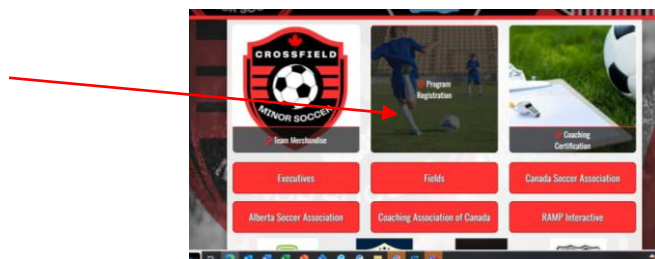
CROSSFIELD

MINOR SOCCER

Team Merchandise

Program Registration

Coaching Certification

Executives

Fields

Canada Soccer Association

Alberta Soccer Association

Coaching Association of Canada

RAMP Interactive